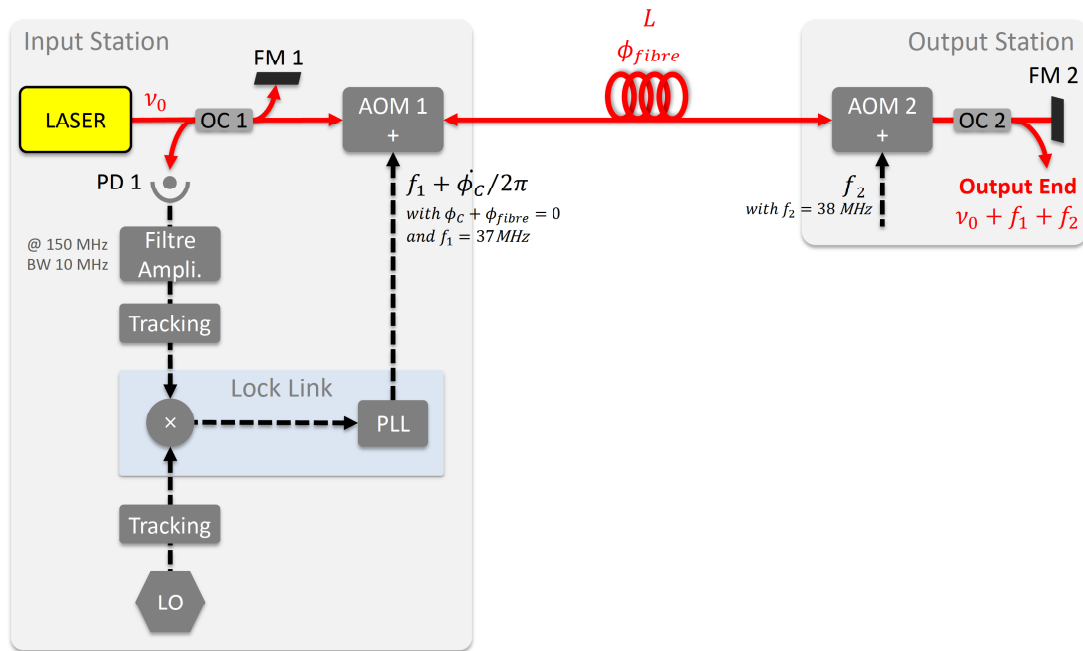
Input Station

FM 1

LASER

$\nu_0$

OC 1

AOM 1
+

$L$
$\phi_{fibre}$

Output Station

FM 2

AOM 2
+

OC 2

PD 1

$f_1 + \dot{\phi_C}/2\pi$
$with\ \phi_C + \phi_{fibre} = 0$
$and\ f_1 = 37\,MHz$

$f_2$
$with\ f_2 = 38\ MHz$

Output End
$\nu_0 + f_1 + f_2$

@ 150 MHz
BW 10 MHz

Filtre
Ampli.

Tracking

Lock Link

×

PLL

Tracking

LO